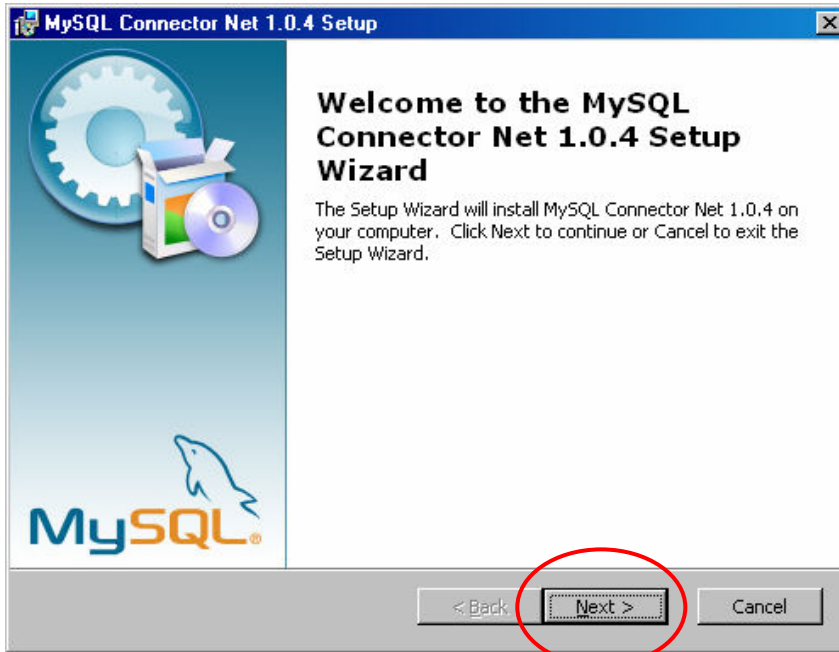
MySQL Connector Net 1.0.4 Setup

Welcome to the MySQL Connector Net 1.0.4 Setup Wizard

The Setup Wizard will install MySQL Connector Net 1.0.4 on your computer. Click Next to continue or Cancel to exit the Setup Wizard.

MySQL.

< Back

Next >

Cancel